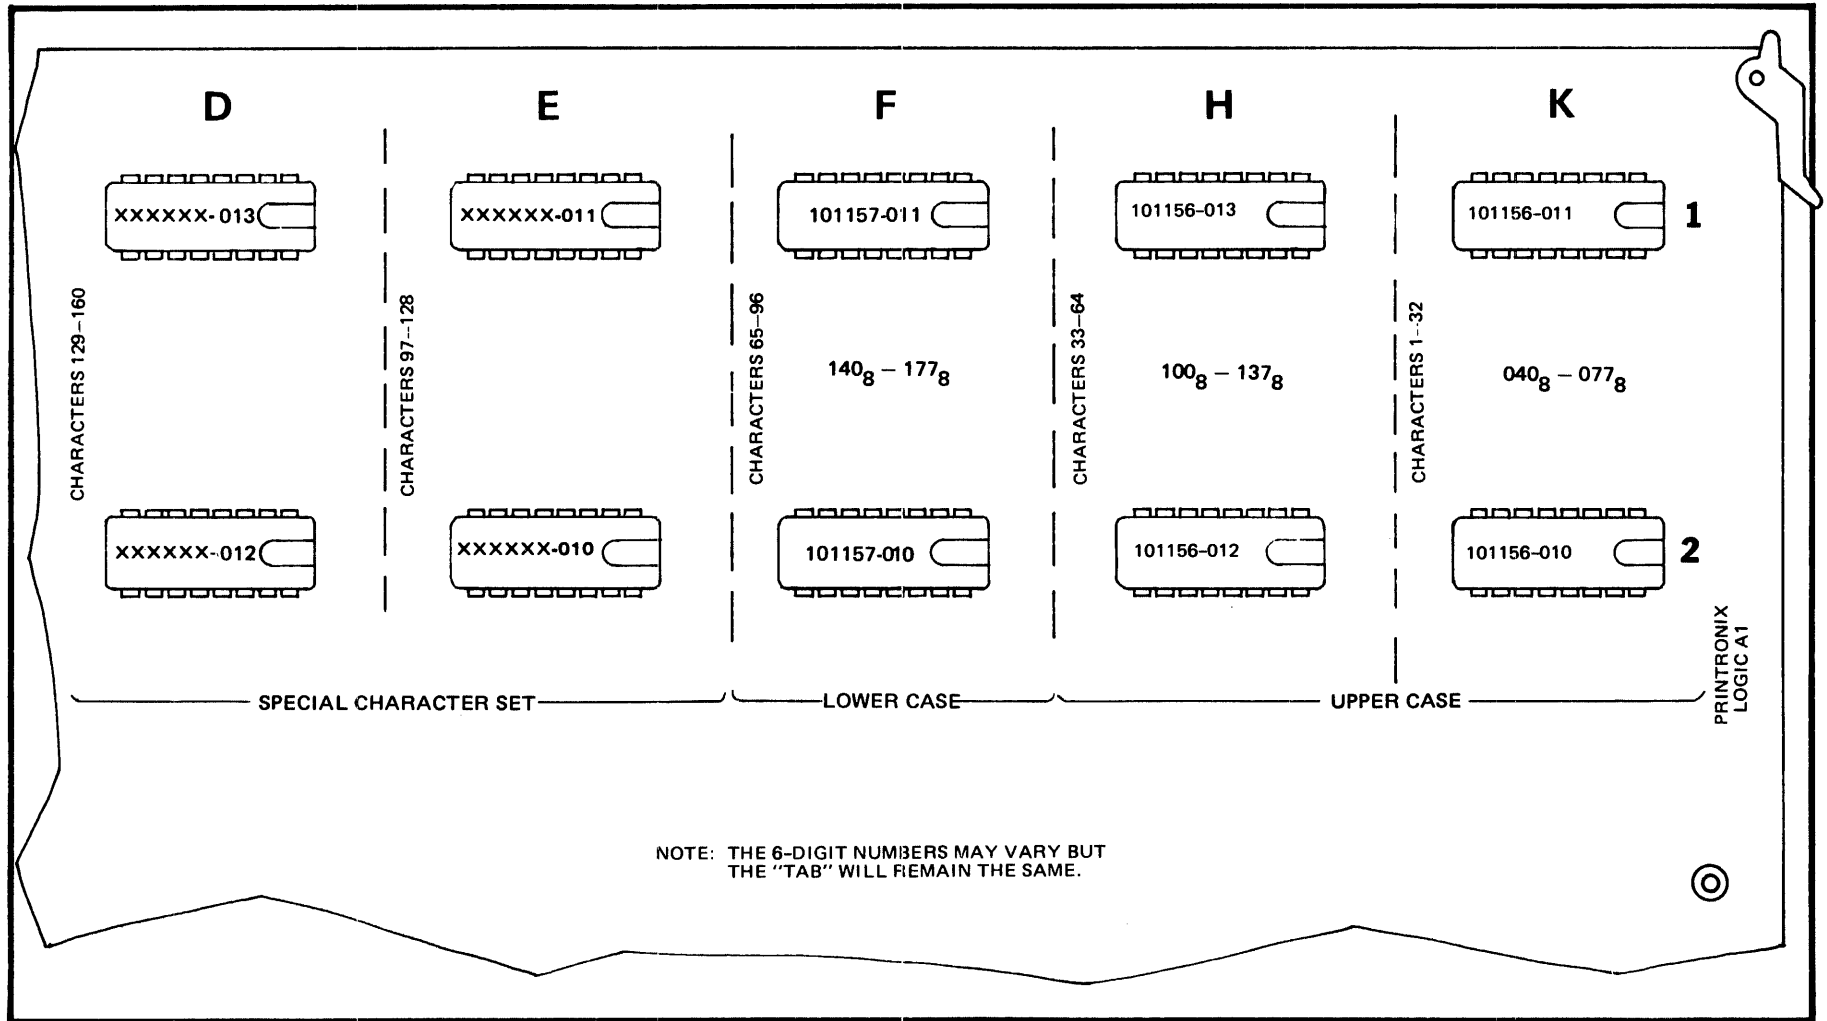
D

E

F

H

K

XXXXXX-013

XXXXXX-011

101157-011

101156-013

101156-011

1

CHARACTERS 129–160

CHARACTERS 97–128

CHARACTERS 65–96

$140_8 - 177_8$

CHARACTERS 33–64

$100_8 - 137_8$

CHARACTERS 1–32

$040_8 - 077_8$

XXXXXX-012

XXXXXX-010

101157-010

101156-012

101156-010

2

PRINTRONIX LOGIC A1

SPECIAL CHARACTER SET

LOWER CASE

UPPER CASE

NOTE: THE 6-DIGIT NUMBERS MAY VARY BUT THE "TAB" WILL REMAIN THE SAME.